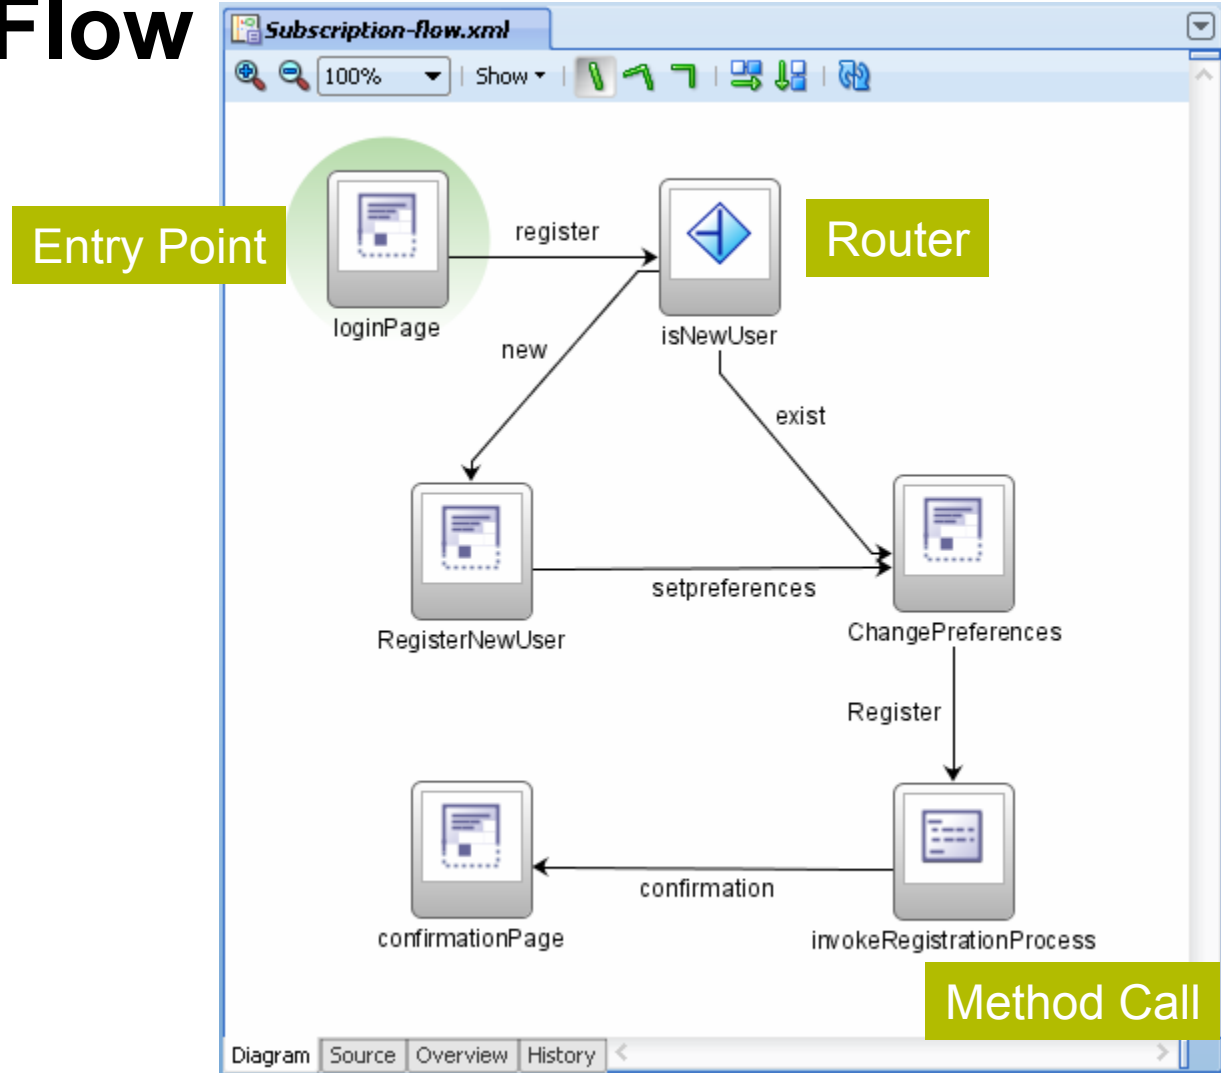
Flow

Subscription-flow.xml

100%

Show

Entry Point

register

Router

loginPage

isNewUser

new

exist

setpreferences

RegisterNewUser

ChangePreferences

Register

confirmation

confirmationPage

invokeRegistrationProcess

Method Call

Diagram | Source | Overview | History